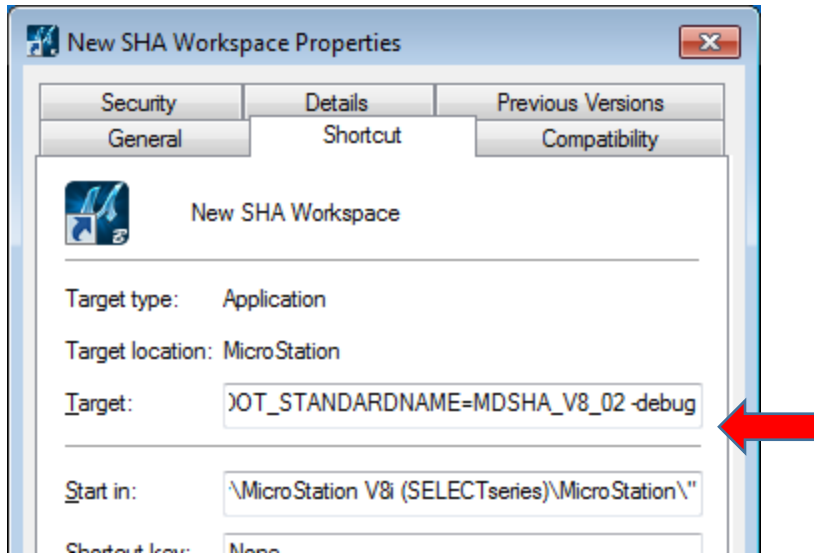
New SHA Workspace Properties

Security | Details | Previous Versions
General | Shortcut | Compatibility

New SHA Workspace

Target type: Application

Target location: MicroStation

Target: )OT_STANDARDNAME=MDSHA_V8_02 -debug

Start in: \MicroStation V8i (SELECTseries)\MicroStation\"

Shortcut key: None